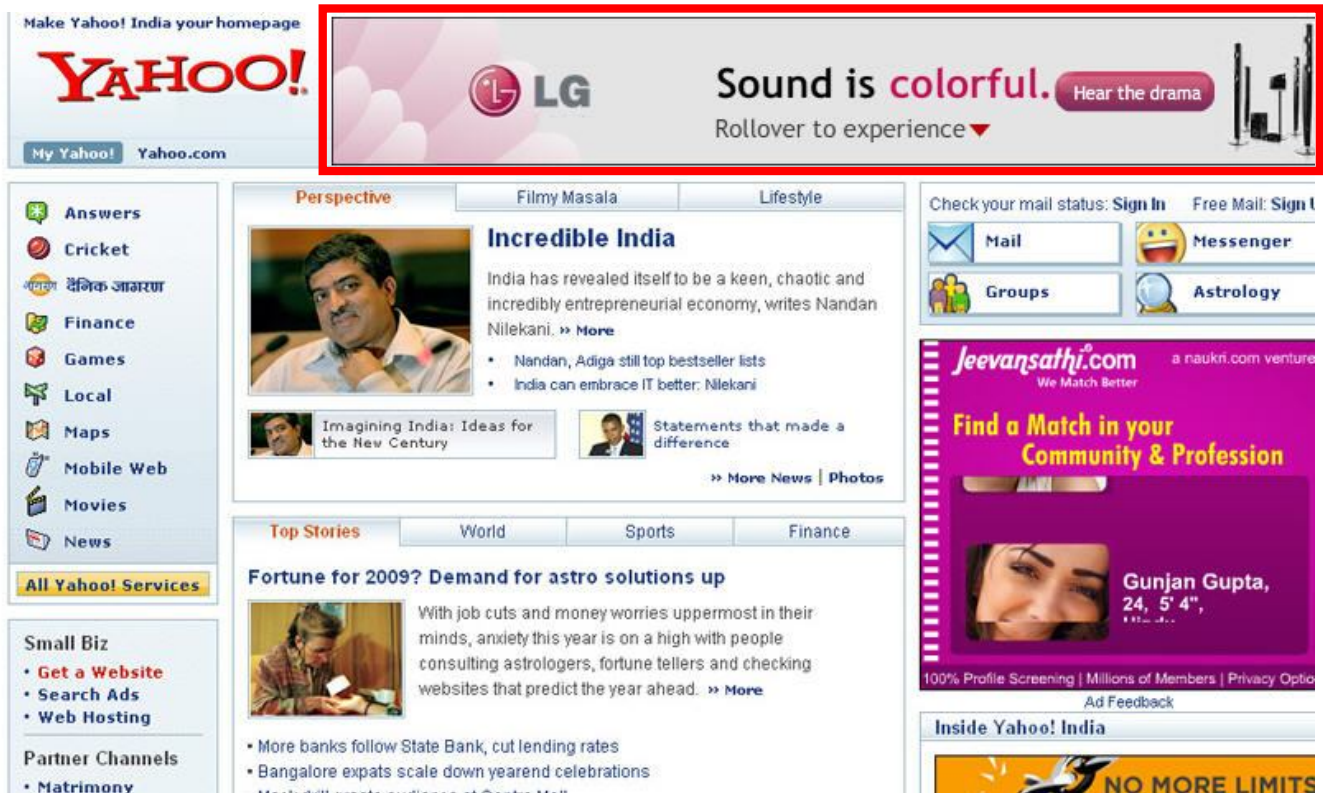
Make Yahoo! India your homepage

YAHOO!

My Yahoo! Yahoo.com

LG Sound is colorful. Hear the drama
Rollover to experience

Answers
Cricket
जागरण दैनिक जागरण
Finance
Games
Local
Maps
Mobile Web
Movies
News

All Yahoo! Services

Small Biz
• Get a Website
• Search Ads
• Web Hosting

Partner Channels
• Matrimony

Perspective | Filmy Masala | Lifestyle

Incredible India

India has revealed itself to be a keen, chaotic and incredibly entrepreneurial economy, writes Nandan Nilekani. » More

• Nandan, Adiga still top bestseller lists
• India can embrace IT better: Nilekani

Imagining India: Ideas for the New Century

Statements that made a difference

» More News | Photos

Top Stories | World | Sports | Finance

Fortune for 2009? Demand for astro solutions up

With job cuts and money worries uppermost in their minds, anxiety this year is on a high with people consulting astrologers, fortune tellers and checking websites that predict the year ahead. » More

• More banks follow State Bank, cut lending rates
• Bangalore expats scale down yearend celebrations

Check your mail status: Sign In Free Mail: Sign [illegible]

Mail
Messenger
Groups
Astrology

Jeevansathi.com a naukri.com venture
We Match Better

Find a Match in your Community & Profession

Gunjan Gupta, 24, 5' 4",

100% Profile Screening | Millions of Members | Privacy Optio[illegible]

Ad Feedback

Inside Yahoo! India

NO MORE LIMITS